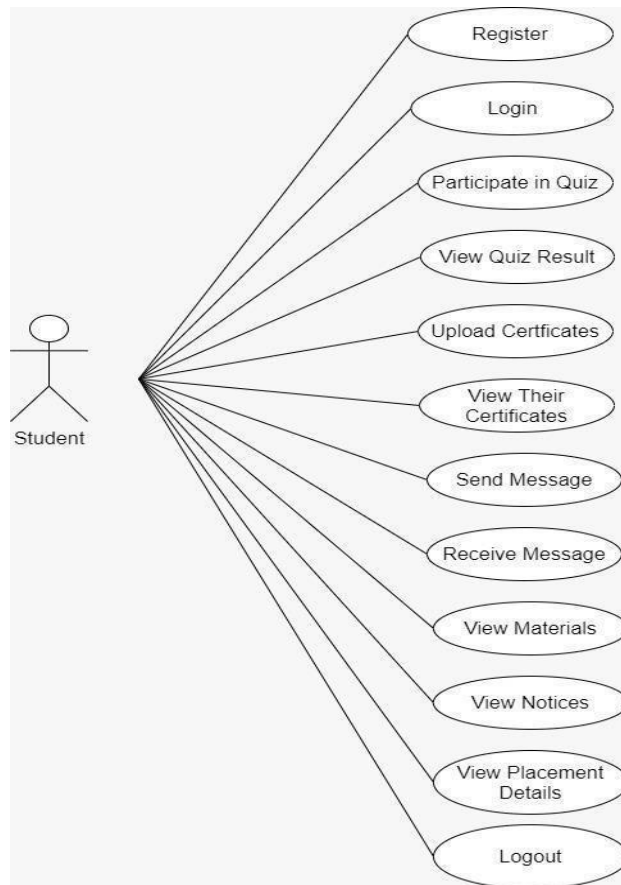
Student

Register

Login

Participate in Quiz

View Quiz Result

Upload Certficates

View Their Certificates

Send Message

Receive Message

View Materials

View Notices

View Placement Details

Logout